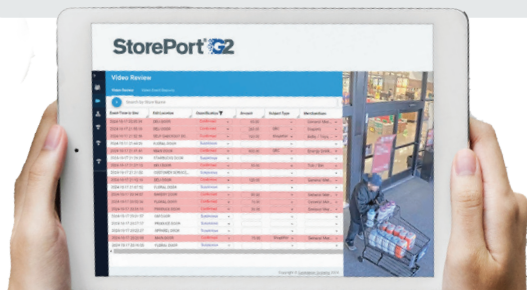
StorePort G2

Video Review

Video Review

Search By Store Name

| Event Time & Site | Exit Location | Classification | Amount | Subject Type | Merchandise |
|---|---|---|---|---|---|
| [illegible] | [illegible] | Confirmed | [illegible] | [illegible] | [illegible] |